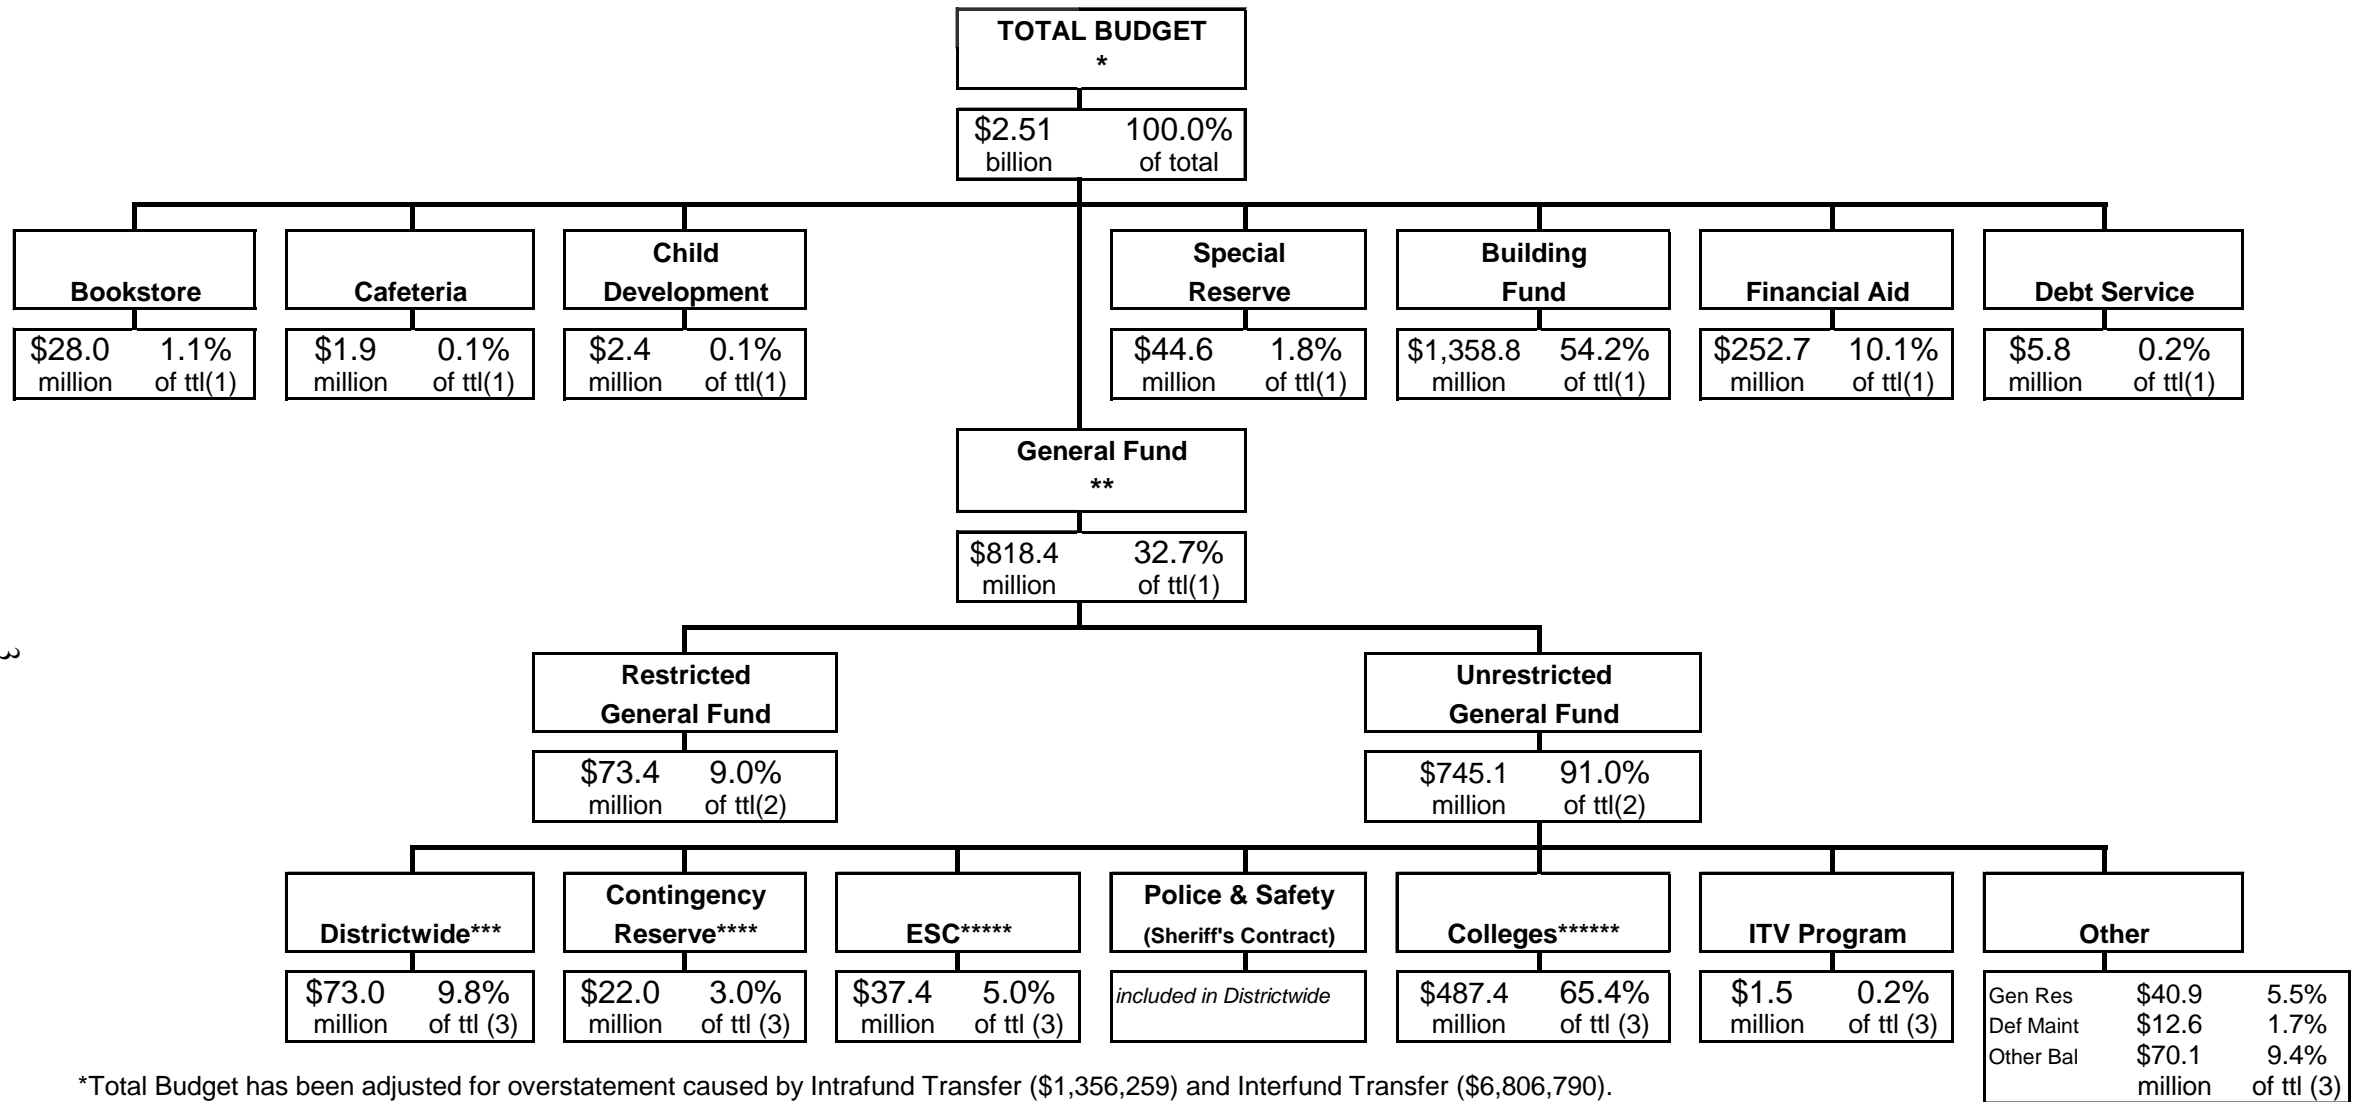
TOTAL BUDGET
*

$2.51 billion 100.0% of total

Bookstore
$28.0 million 1.1% of ttl(1)

Cafeteria
$1.9 million 0.1% of ttl(1)

Child Development
$2.4 million 0.1% of ttl(1)

Special Reserve
$44.6 million 1.8% of ttl(1)

Building Fund
$1,358.8 million 54.2% of ttl(1)

Financial Aid
$252.7 million 10.1% of ttl(1)

Debt Service
$5.8 million 0.2% of ttl(1)

General Fund
**

$818.4 million 32.7% of ttl(1)

Restricted General Fund
$73.4 million 9.0% of ttl(2)

Unrestricted General Fund
$745.1 million 91.0% of ttl(2)

Districtwide***
$73.0 million 9.8% of ttl (3)

Contingency Reserve****
$22.0 million 3.0% of ttl (3)

ESC*****
$37.4 million 5.0% of ttl (3)

Police & Safety (Sheriff's Contract)
included in Districtwide

Colleges******
$487.4 million 65.4% of ttl (3)

ITV Program
$1.5 million 0.2% of ttl (3)

Other
| Gen Res | $40.9 | 5.5% |
|---|---|---|
| Def Maint | $12.6 | 1.7% |
| Other Bal | $70.1 | 9.4% |
| | million | of ttl (3) |

*Total Budget has been adjusted for overstatement caused by Intrafund Transfer ($1,356,259) and Interfund Transfer ($6,806,790).

3